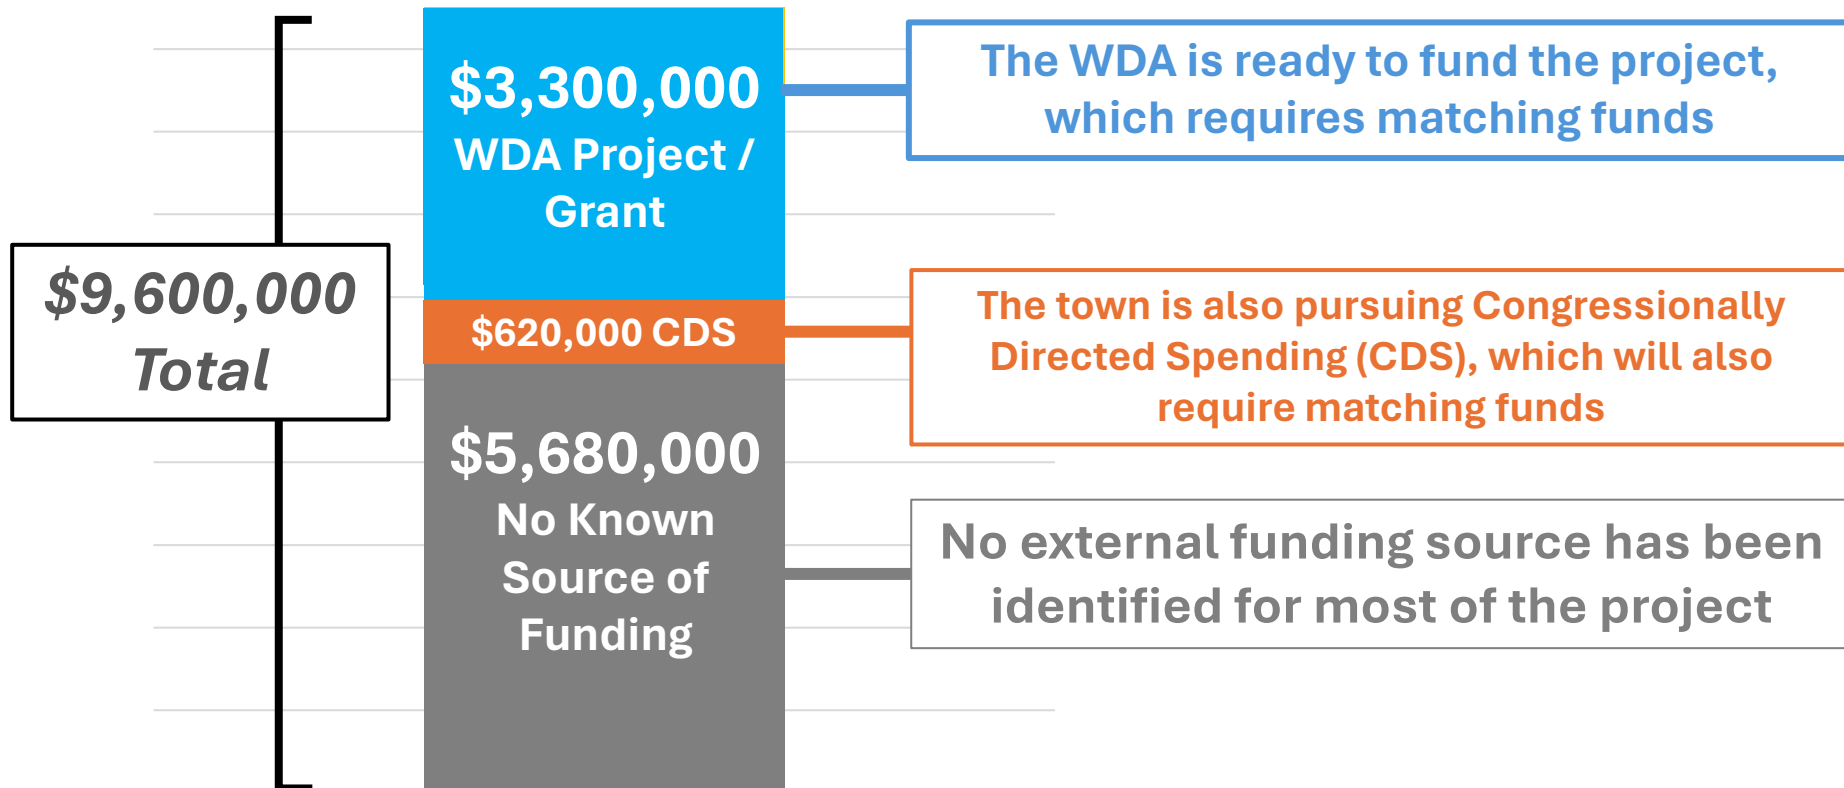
$9,600,000 Total

$3,300,000 WDA Project / Grant

$620,000 CDS

$5,680,000 No Known Source of Funding

The WDA is ready to fund the project, which requires matching funds

The town is also pursuing Congressionally Directed Spending (CDS), which will also require matching funds

No external funding source has been identified for most of the project